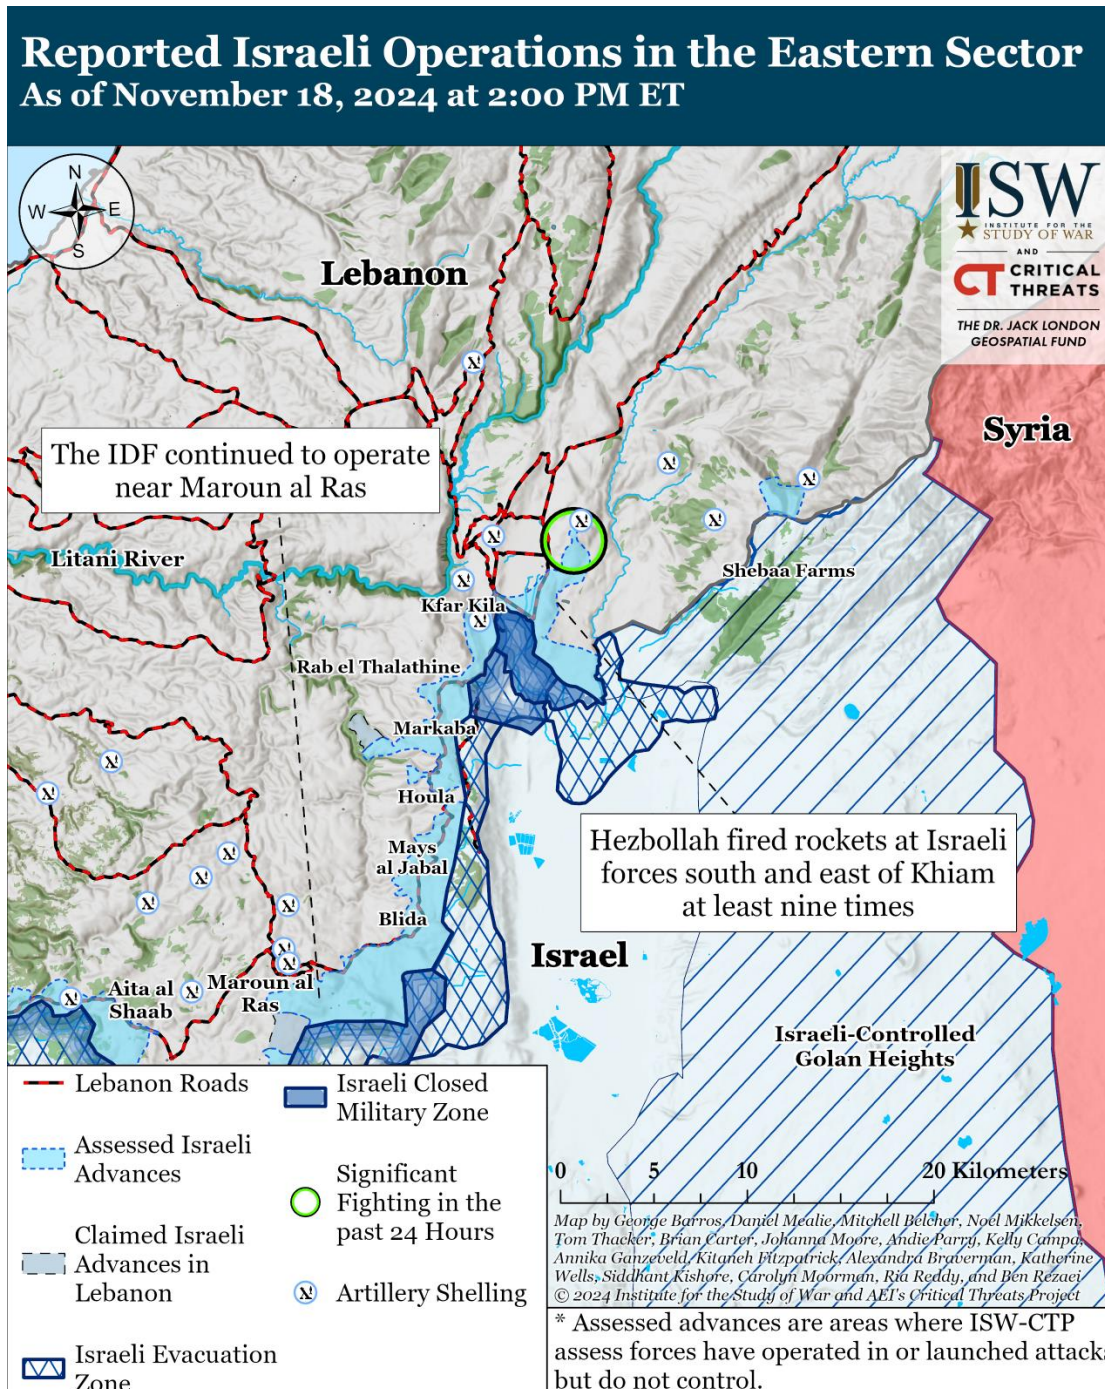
Reported Israeli Operations in the Eastern Sector
As of November 18, 2024 at 2:00 PM ET

N
W E
S

ISW
INSTITUTE FOR THE STUDY OF WAR
AND
CT CRITICAL THREATS
THE DR. JACK LONDON GEOSPATIAL FUND

Lebanon

Syria

The IDF continued to operate near Maroun al Ras

Litani River

Shebaa Farms

Kfar Kila

Rab el Thalathine

Markaba

Houla

Mays al Jabal

Blida

Aita al Shaab

Maroun al Ras

Hezbollah fired rockets at Israeli forces south and east of Khiam at least nine times

Israel

Israeli-Controlled Golan Heights

Lebanon Roads

Israeli Closed Military Zone

Assessed Israeli Advances

Significant Fighting in the past 24 Hours

Claimed Israeli Advances in Lebanon

Artillery Shelling

Israeli Evacuation Zone

0 5 10 20 Kilometers

Map by George Barros, Daniel Mealie, Mitchell Belcher, Noel Mikkelsen, Tom Thacker, Brian Carter, Johanna Moore, Andie Parry, Kelly Campa, Annika Ganzeveld, Kitaneh Fitzpatrick, Alexandra Braverman, Katherine Wells, Siddhant Kishore, Carolyn Moorman, Ria Reddy, and Ben Rezaei
© 2024 Institute for the Study of War and AEI's Critical Threats Project

* Assessed advances are areas where ISW-CTP assess forces have operated in or launched attack but do not control.